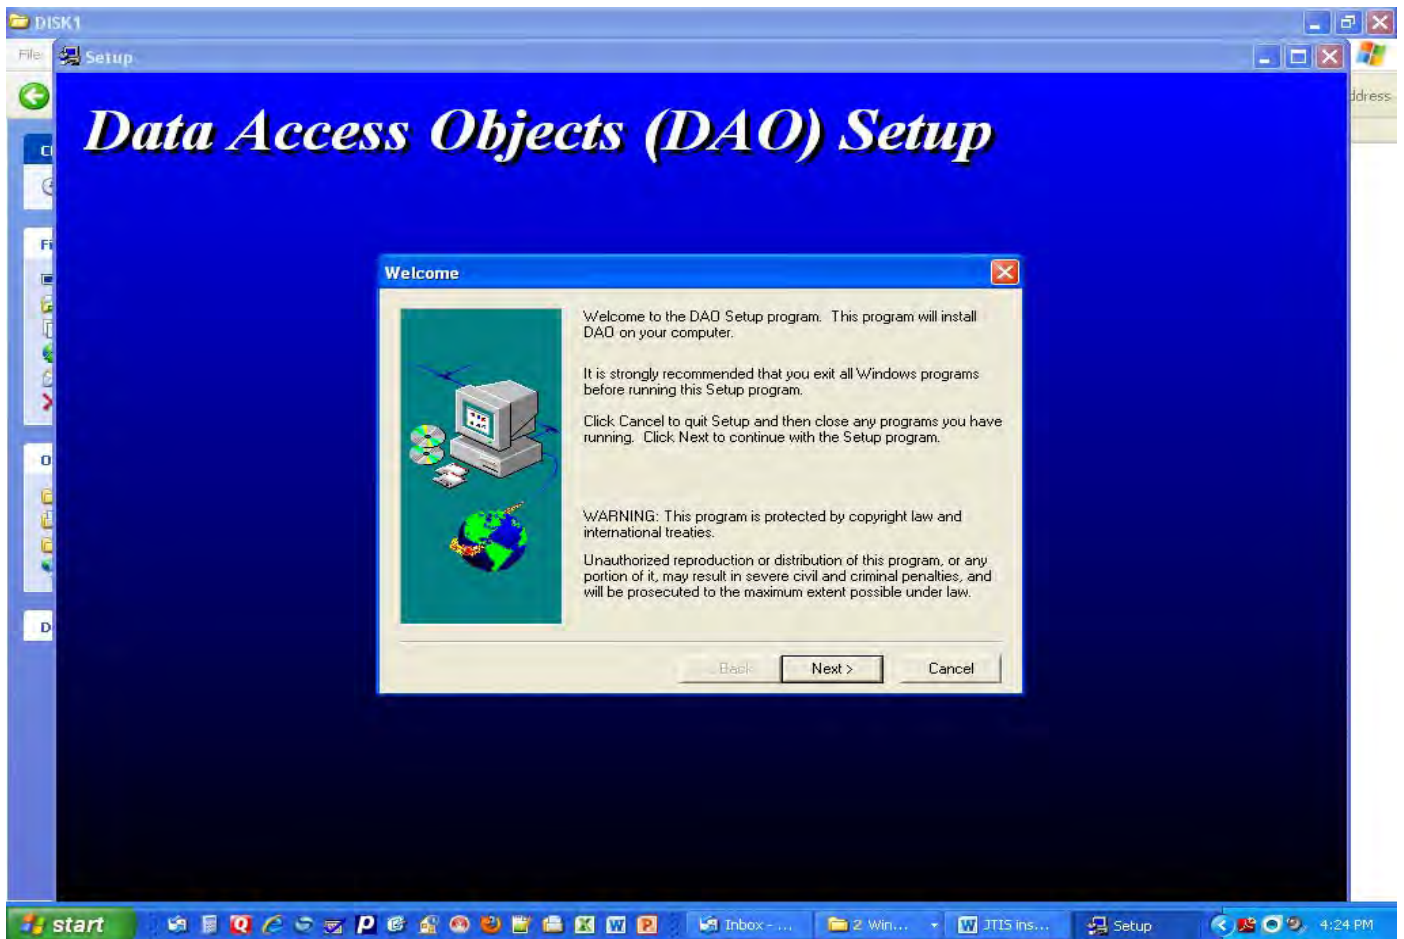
DISK1

File

Setup

ddress

Data Access Objects (DAO) Setup

Welcome

Welcome to the DAO Setup program. This program will install DAO on your computer.

It is strongly recommended that you exit all Windows programs before running this Setup program.

Click Cancel to quit Setup and then close any programs you have running. Click Next to continue with the Setup program.

WARNING: This program is protected by copyright law and international treaties.

Unauthorized reproduction or distribution of this program, or any portion of it, may result in severe civil and criminal penalties, and will be prosecuted to the maximum extent possible under law.

Back

Next >

Cancel

start

Inbox - ...

2 Win...

JTIS ins...

Setup

4:24 PM